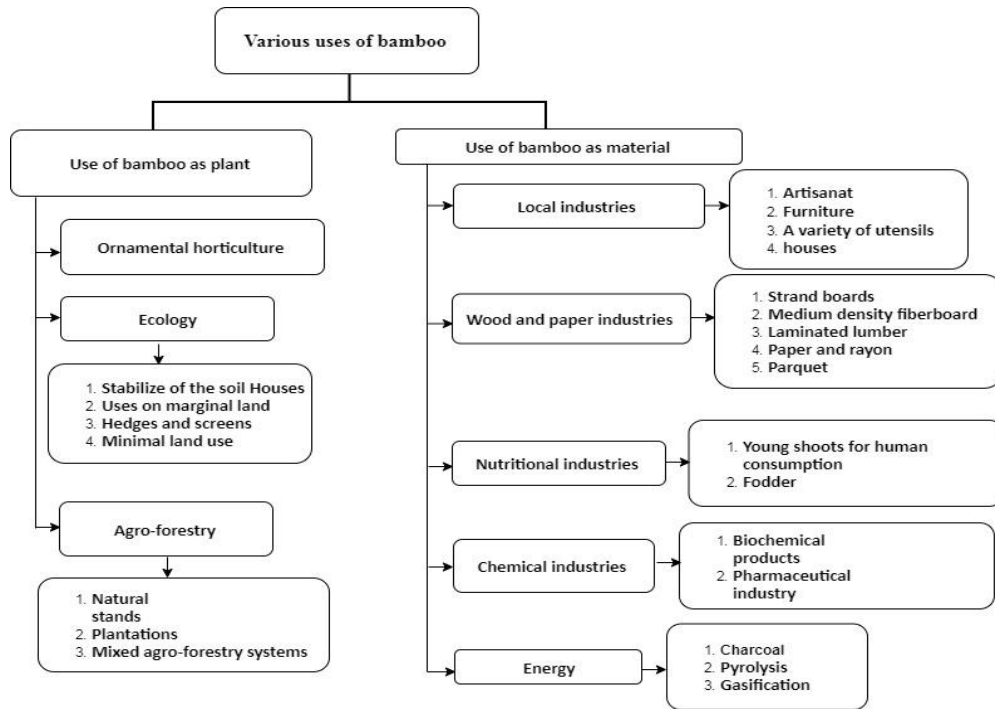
Various uses of bamboo

Use of bamboo as plant

Ornamental horticulture

Ecology

1. Stabilize of the soil Houses
2. Uses on marginal land
3. Hedges and screens
4. Minimal land use

Agro-forestry

1. Natural stands
2. Plantations
3. Mixed agro-forestry systems

Use of bamboo as material

Local industries

1. Artisanat
2. Furniture
3. A variety of utensils
4. houses

Wood and paper industries

1. Strand boards
2. Medium density fiberboard
3. Laminated lumber
4. Paper and rayon
5. Parquet

Nutritional industries

1. Young shoots for human consumption
2. Fodder

Chemical industries

1. Biochemical products
2. Pharmaceutical industry

Energy

1. Charcoal
2. Pyrolysis
3. Gasification